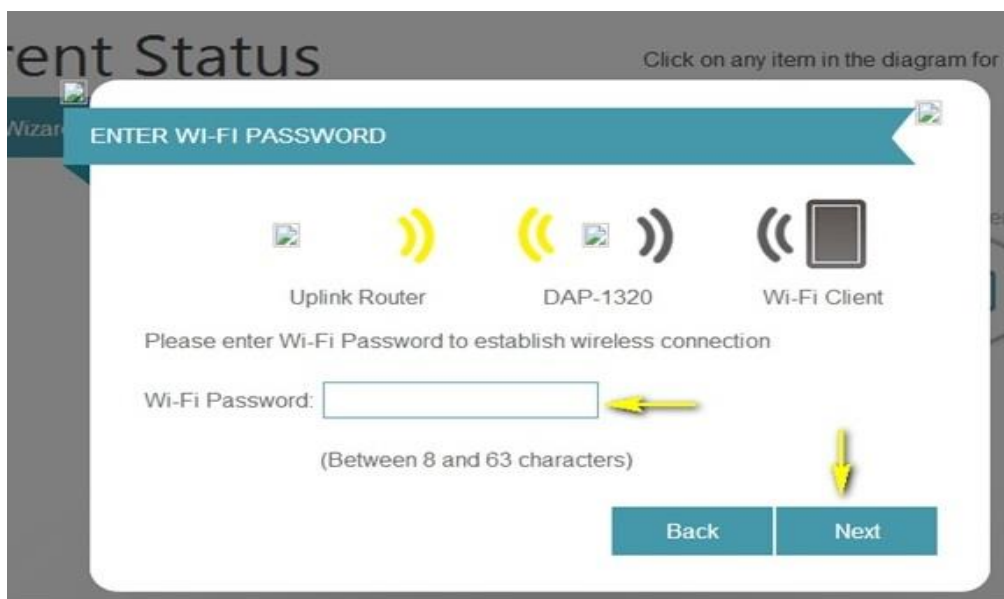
rent Status

Click on any item in the diagram for

Wizar

ENTER WI-FI PASSWORD

Uplink Router

DAP-1320

Wi-Fi Client

Please enter Wi-Fi Password to establish wireless connection

Wi-Fi Password:

(Between 8 and 63 characters)

Back

Next